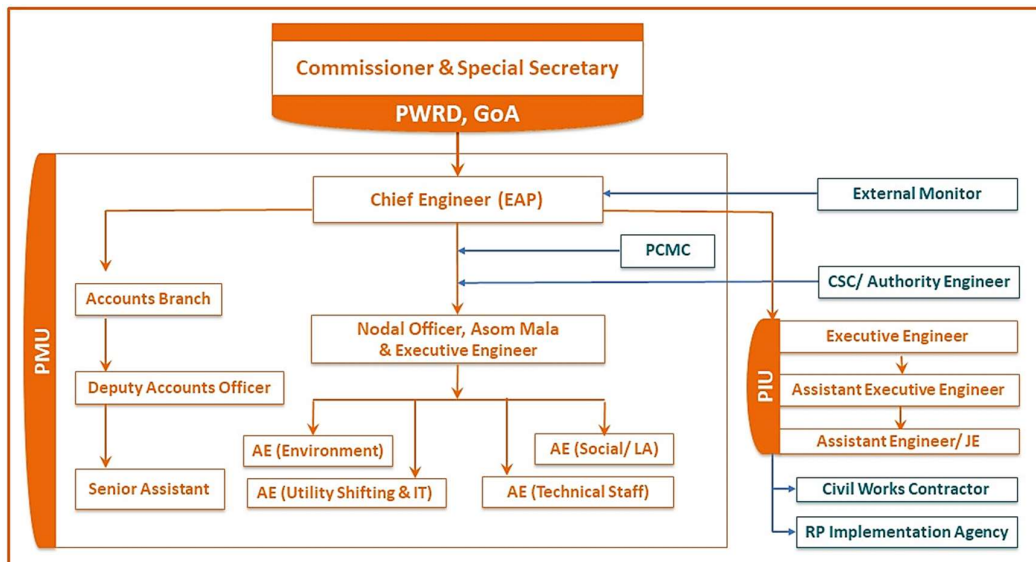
Commissioner & Special Secretary

PWRD, GoA

PMU

Chief Engineer (EAP)

External Monitor

PCMC

CSC/ Authority Engineer

Accounts Branch

Nodal Officer, Asom Mala & Executive Engineer

Deputy Accounts Officer

AE (Environment)

AE (Social/ LA)

AE (Utility Shifting & IT)

AE (Technical Staff)

Senior Assistant

PIU

Executive Engineer

Assistant Executive Engineer

Assistant Engineer/ JE

Civil Works Contractor

RP Implementation Agency